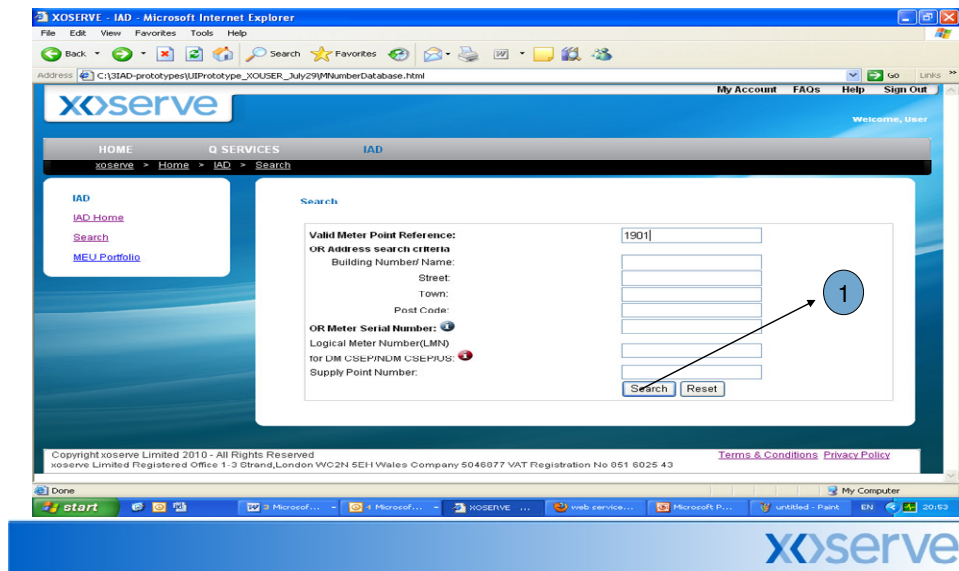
XOSERVE - IAD - Microsoft Internet Explorer

File Edit View Favorites Tools Help

Back Search Favorites

Address C:\3IAD-prototypes\UIPrototype_XOUSER_July29\MNumberDatabase.html Go Links

xoserve

My Account FAQs Help Sign Out

Welcome, User

HOME Q SERVICES IAD

xoserve > Home > IAD > Search

IAD
IAD Home
Search
MEU Portfolio

Search

Valid Meter Point Reference: 1901
OR Address search criteria
Building Number/ Name:
Street:
Town:
Post Code:
OR Meter Serial Number:
Logical Meter Number(LMN)
for DM CSEP/NDM CSEP/IUS:
Supply Point Number:

Search Reset

1

Copyright xoserve Limited 2010 - All Rights Reserved
xoserve Limited Registered Office 1-3 Strand,London WC2N 5EH Wales Company 5046077 VAT Registration No 051 6025 43

Terms & Conditions Privacy Policy

Done My Computer

start 3 Microsof... 4 Microsof... XOSERVE ... web service... Microsoft P... untitled - Paint EN 20:53

xoserve